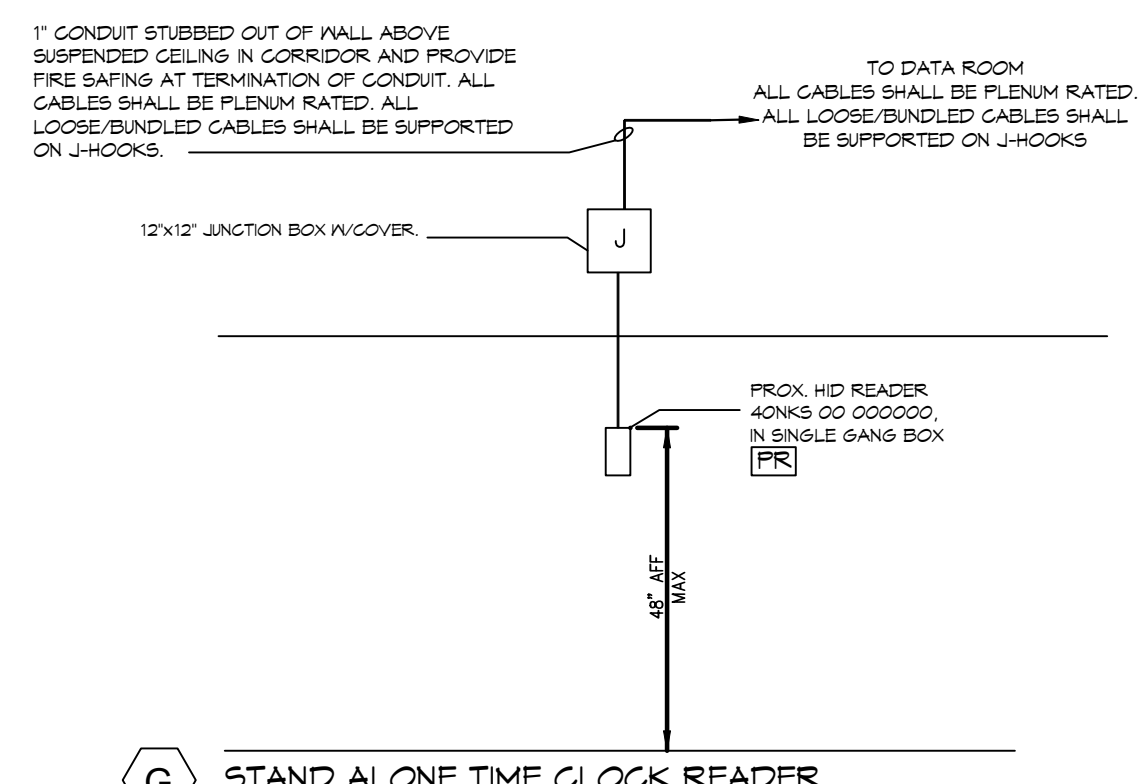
1" CONDUIT STUBBED OUT OF WALL ABOVE SUSPENDED CEILING IN CORRIDOR AND PROVIDE FIRE SAFING AT TERMINATION OF CONDUIT. ALL CABLES SHALL BE PLENUM RATED. ALL LOOSE/BUNDLED CABLES SHALL BE SUPPORTED ON J-HOOKS.

TO DATA ROOM
ALL CABLES SHALL BE PLENUM RATED.
ALL LOOSE/BUNDLED CABLES SHALL BE SUPPORTED ON J-HOOKS

12"x12" JUNCTION BOX W/COVER.

J

PROX. HID READER
40NKS 00 000000,
IN SINGLE GANG BOX
PR

48" AFF MAX

G

STAND ALONE TIME CLOCK READER